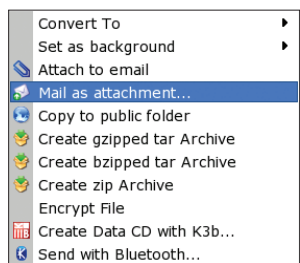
Convert To
Set as background
Attach to email
Mail as attachment...
Copy to public folder
Create gzipped tar Archive
Create bzipped tar Archive
Create zip Archive
Encrypt File
Create Data CD with K3b...
Send with Bluetooth...